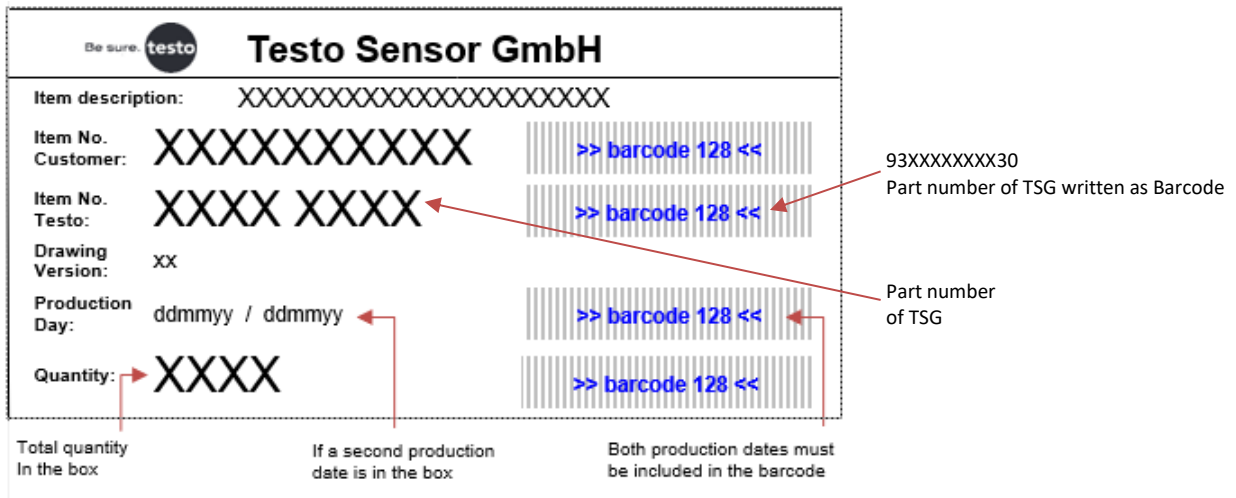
Be sure. testo

Testo Sensor GmbH

Item description: XXXXXXXXXXXXXXXXXXXXXXX

Item No. Customer: XXXXXXXXXX >> barcode 128 <<

Item No. Testo: XXXX XXXX >> barcode 128 <<

Drawing Version: XX

Production Day: ddmmyy / ddmmyy >> barcode 128 <<

Quantity: XXXX >> barcode 128 <<

93XXXXXXXX30
Part number of TSG written as Barcode

Part number of TSG

Total quantity In the box

If a second production date is in the box

Both production dates must be included in the barcode